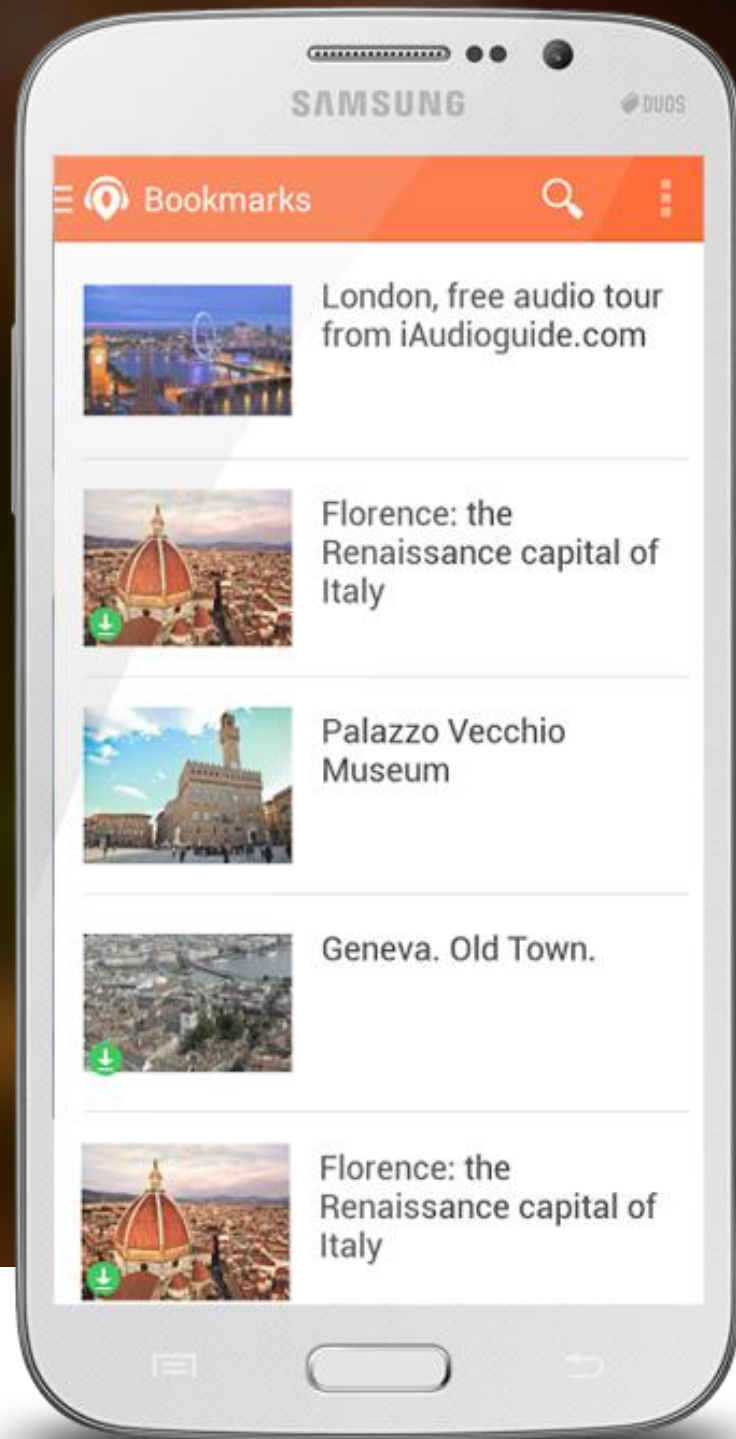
SAMSUNG

DUOS

Bookmarks

London, free audio tour from iAudioguide.com

Florence: the Renaissance capital of Italy

Palazzo Vecchio Museum

Geneva. Old Town.

Florence: the Renaissance capital of Italy